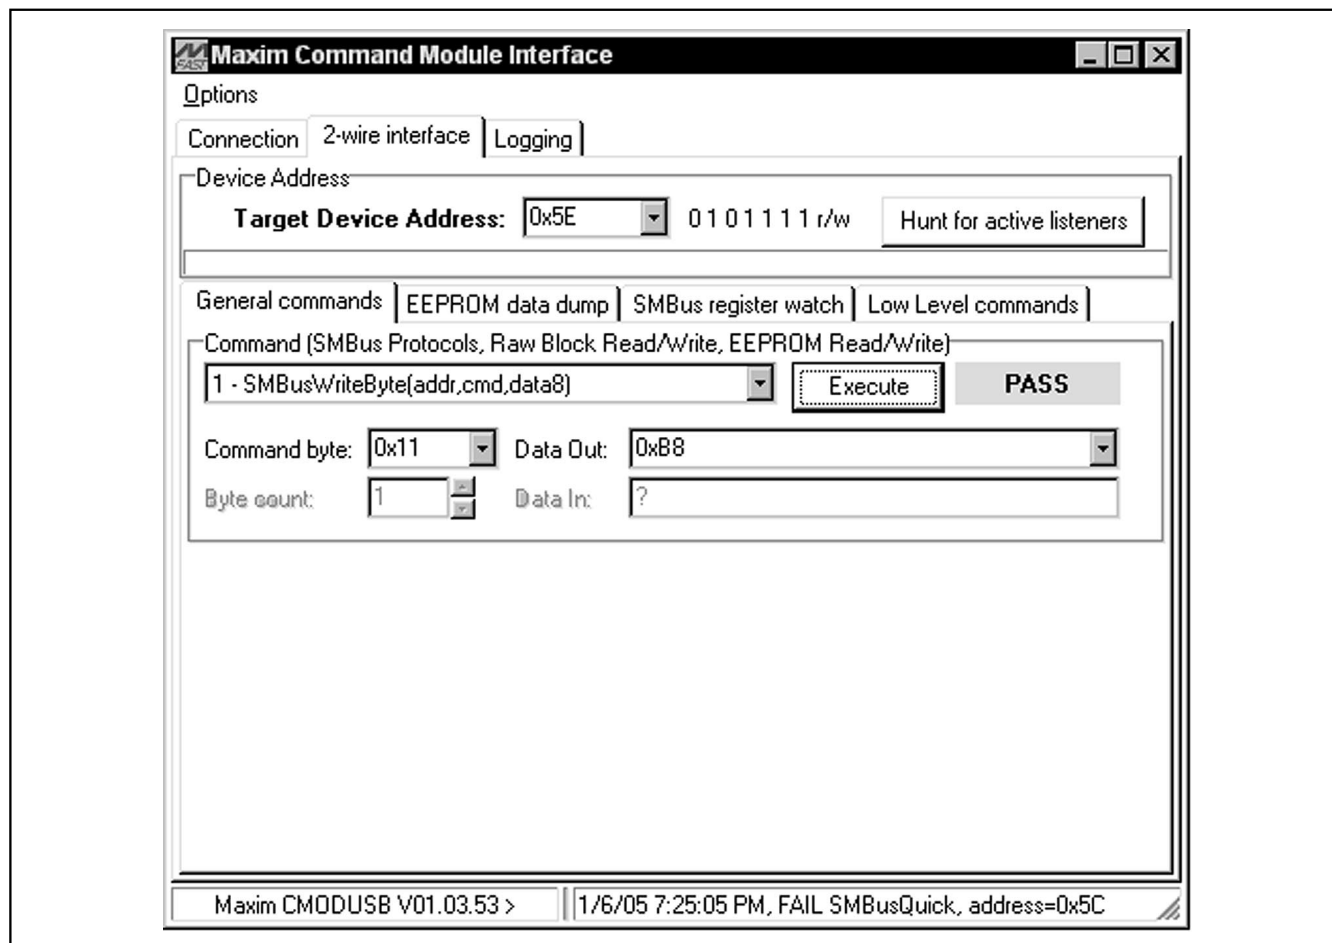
Maxim Command Module Interface

Options

Connection | 2-wire interface | Logging

Device Address

Target Device Address: 0x5E 0 1 0 1 1 1 1 r/w Hunt for active listeners

General commands | EEPROM data dump | SMBus register watch | Low Level commands

Command (SMBus Protocols, Raw Block Read/Write, EEPROM Read/Write)

1 - SMBusWriteByte(addr,cmd,data8) Execute PASS

Command byte: 0x11 Data Out: 0xB8

Byte count: 1 Data In: ?

Maxim CMODUSB V01.03.53 > 1/6/05 7:25:05 PM, FAIL SMBusQuick, address=0x5C